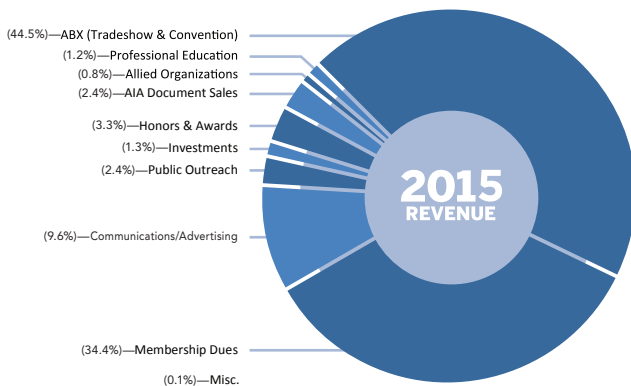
(44.5%)—ABX (Tradeshow & Convention)
(1.2%)—Professional Education
(0.8%)—Allied Organizations
(2.4%)—AIA Document Sales
(3.3%)—Honors & Awards
(1.3%)—Investments
(2.4%)—Public Outreach
(9.6%)—Communications/Advertising
(34.4%)—Membership Dues
(0.1%)—Misc.

2015
REVENUE